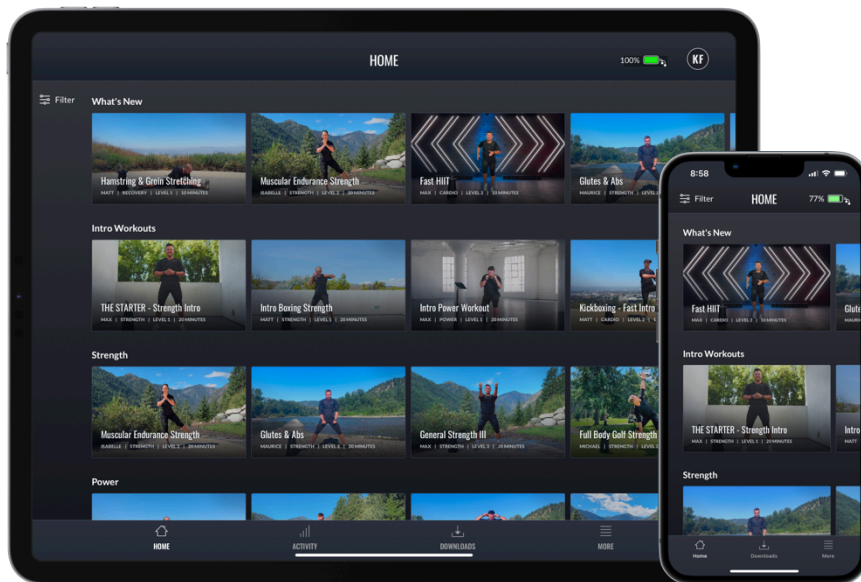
HOME

100%

KF

Filter

What's New

Hamstring & Groin Stretching
MATT | RECOVERY | LEVEL 1 | 10 MINUTES

Muscular Endurance Strength
ISABELLE | STRENGTH | LEVEL 2 | 20 MINUTES

Fast HIIT
MAX | CARDIO | LEVEL 3 | 10 MINUTES

Glutes & Abs
MAURICE | STRENGTH | LEVEL 2 | 20 MINUTES

Intro Workouts

THE STARTER - Strength Intro
MAX | STRENGTH | LEVEL 1 | 20 MINUTES

Intro Boxing Strength
MATT | STRENGTH | LEVEL 1 | 20 MINUTES

Intro Power Workout
MAX | POWER | LEVEL 1 | 20 MINUTES

Kickboxing - Fast Intro
MATT | CARDIO | LEVEL 1 | 20 MINUTES

Strength

Muscular Endurance Strength
ISABELLE | STRENGTH | LEVEL 2 | 20 MINUTES

Glutes & Abs
MAURICE | STRENGTH | LEVEL 2 | 20 MINUTES

General Strength III
MAX | STRENGTH | LEVEL 3 | 20 MINUTES

Full Body Golf Strength
MICHAEL | STRENGTH | LEVEL 2 | 20 MINUTES

Power

HOME

ACTIVITY

DOWNLOADS

MORE

8:58

Filter

HOME

77%

What's New

Fast HIIT
MAX | CARDIO | LEVEL 3 | 10 MINUTES

Glut

Intro Workouts

THE STARTER - Strength Intro
MAX | STRENGTH | LEVEL 1 | 20 MINUTES

Intro
MATT

Strength

Home

Downloads

More